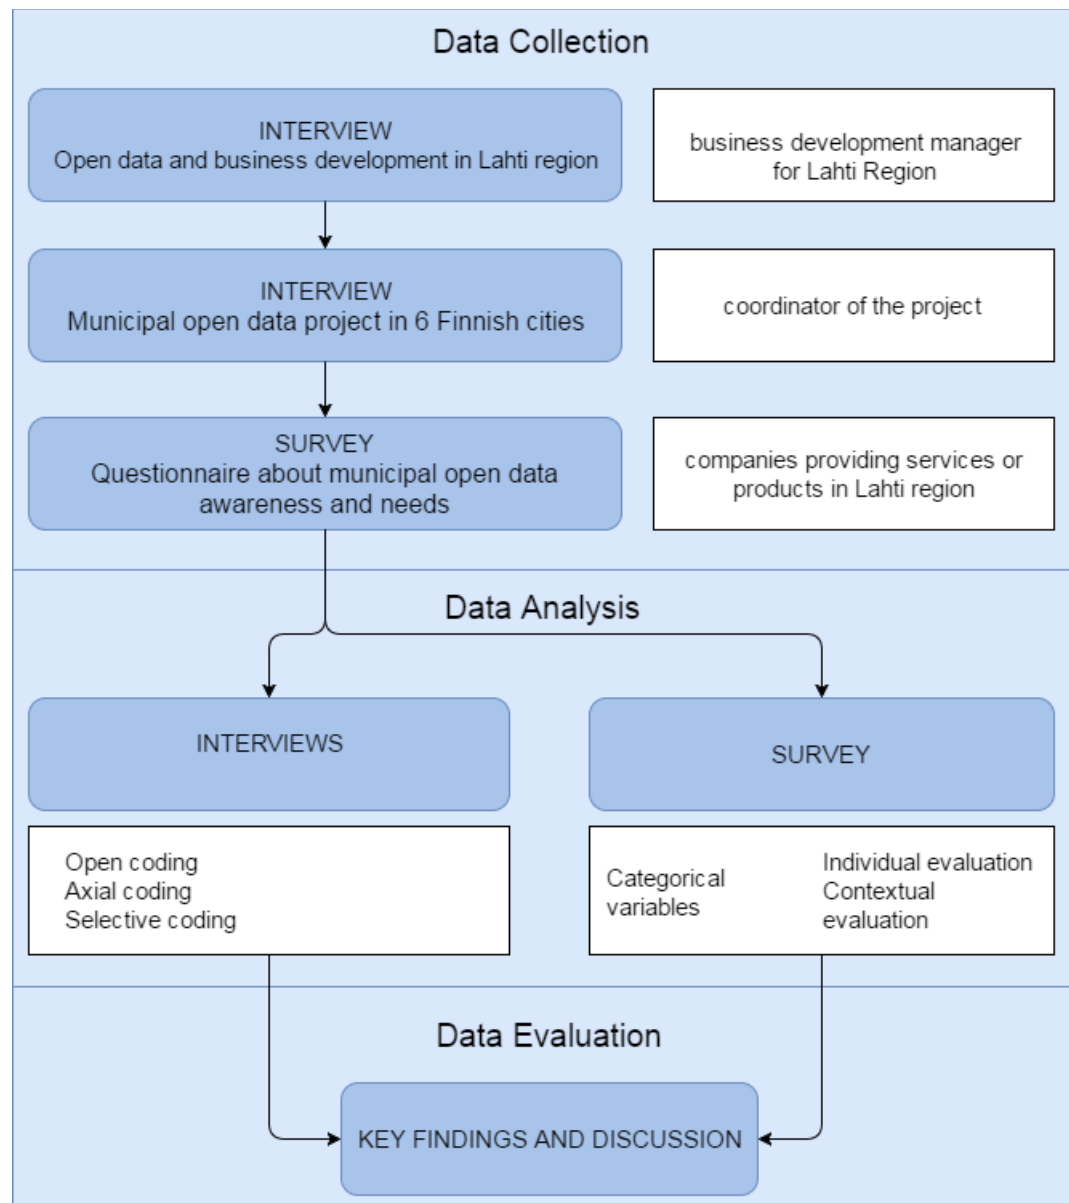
Data Collection

INTERVIEW
Open data and business development in Lahti region

business development manager for Lahti Region

INTERVIEW
Municipal open data project in 6 Finnish cities

coordinator of the project

SURVEY
Questionnaire about municipal open data awareness and needs

companies providing services or products in Lahti region

Data Analysis

INTERVIEWS

SURVEY

Open coding
Axial coding
Selective coding

Categorical variables

Individual evaluation
Contextual evaluation

Data Evaluation

KEY FINDINGS AND DISCUSSION